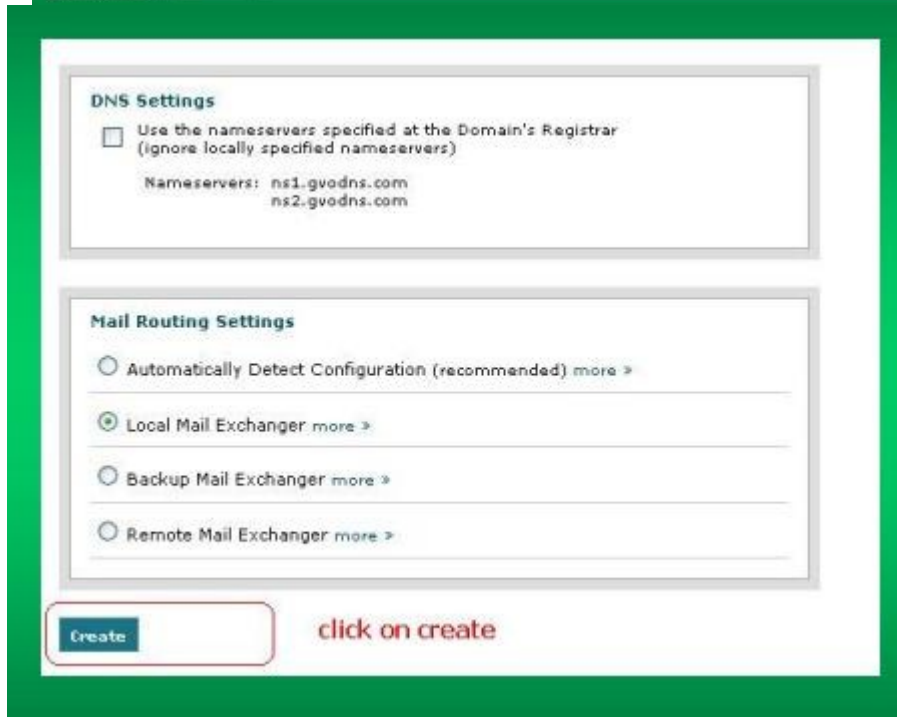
DNS Settings

Use the nameservers specified at the Domain's Registrar (ignore locally specified nameservers)

Nameservers: ns1.gvodns.com
ns2.gvodns.com

Mail Routing Settings

Automatically Detect Configuration (recommended) more »

Local Mail Exchanger more »

Backup Mail Exchanger more »

Remote Mail Exchanger more »

Create

click on create